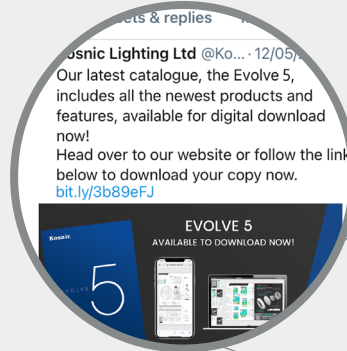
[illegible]ets & replies

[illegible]osnic Lighting Ltd @Ko... · 12/05/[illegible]
Our latest catalogue, the Evolve 5, includes all the newest products and features, available for digital download now!
Head over to our website or follow the link below to download your copy now.
bit.ly/3b89eFJ

Kosnic
EVOLVE
5

EVOLVE 5
AVAILABLE TO DOWNLOAD NOW!